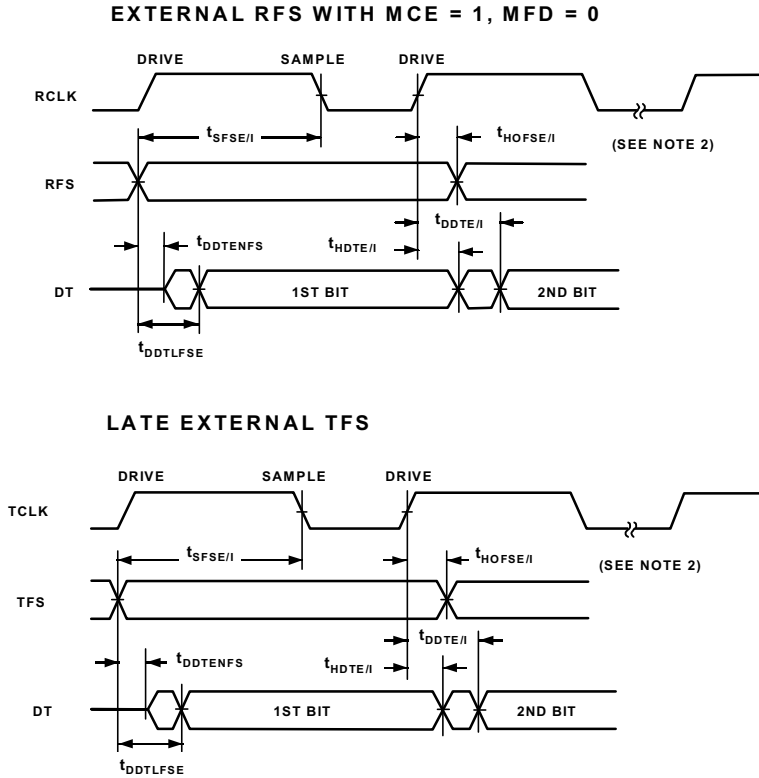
EXTERNAL RFS WITH MCE = 1, MFD = 0

DRIVE

SAMPLE

DRIVE

RCLK

$t_{SFSE/I}$

$t_{HOFSE/I}$

(SEE NOTE 2)

RFS

$t_{DDTE/I}$

$t_{DDTENFS}$

$t_{HDTE/I}$

DT

1ST BIT

2ND BIT

$t_{DDTLFSE}$

LATE EXTERNAL TFS

DRIVE

SAMPLE

DRIVE

TCLK

$t_{SFSE/I}$

$t_{HOFSE/I}$

(SEE NOTE 2)

TFS

$t_{DDTE/I}$

$t_{DDTENFS}$

$t_{HDTE/I}$

DT

1ST BIT

2ND BIT

$t_{DDTLFSE}$